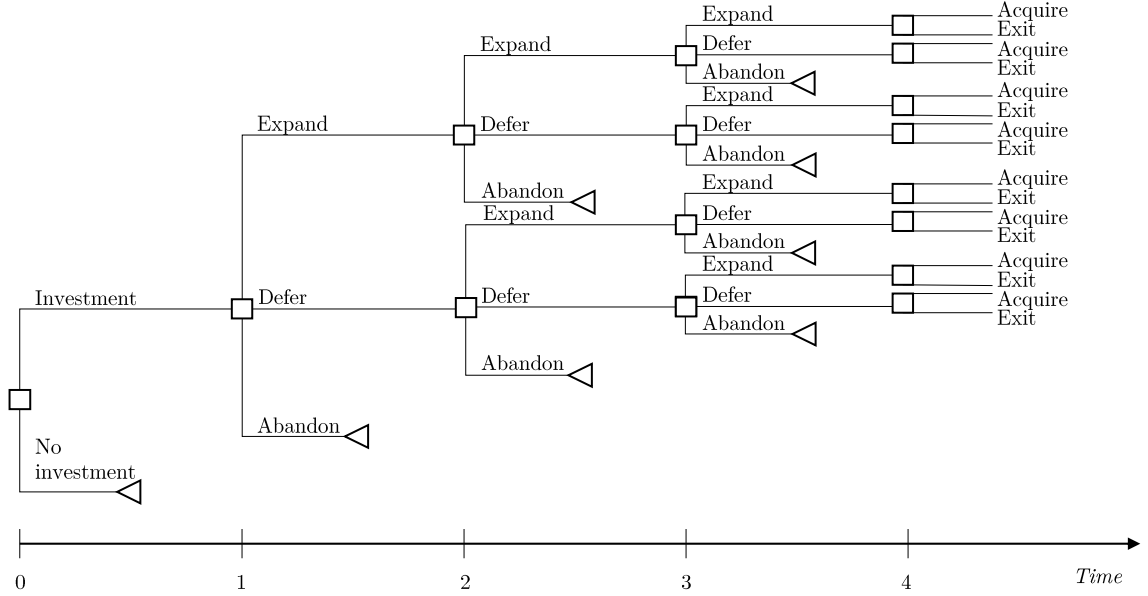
Expand
Acquire
Exit
Expand
Defer
Acquire
Exit
Abandon
Expand
Acquire
Exit
Expand
Defer
Defer
Acquire
Exit
Abandon
Abandon
Expand
Acquire
Exit
Expand
Defer
Acquire
Exit
Abandon
Expand
Acquire
Exit
Investment
Defer
Defer
Defer
Acquire
Exit
Abandon
Abandon
Abandon
No investment
0
1
2
3
4
Time